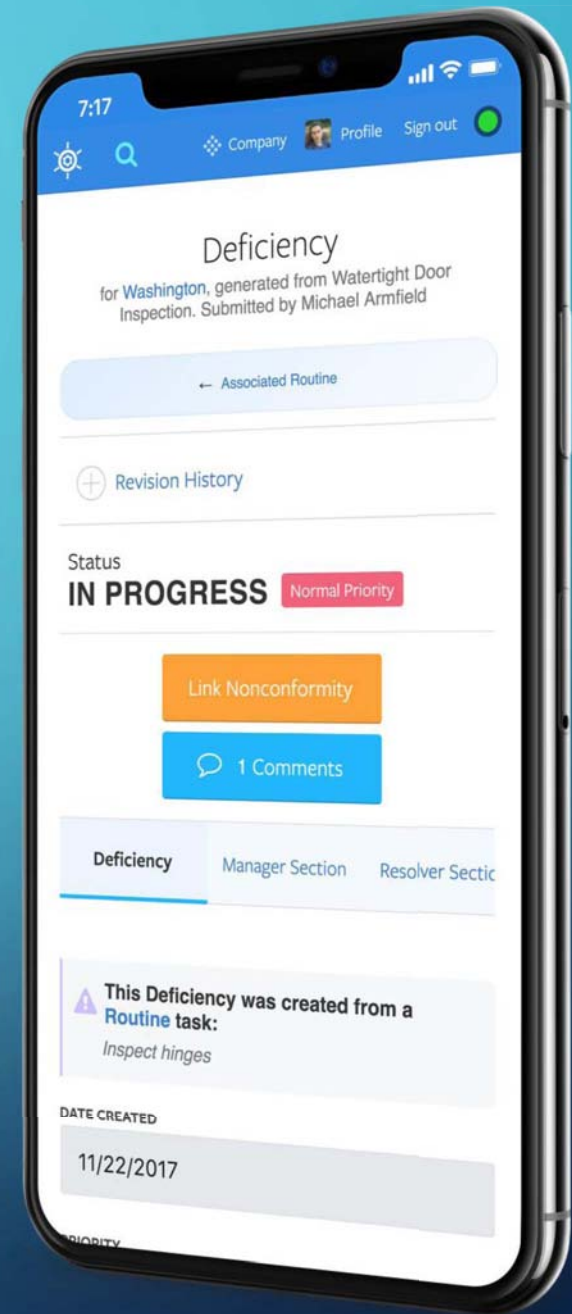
7:17

Company Profile Sign out

Deficiency

for Washington, generated from Watertight Door Inspection. Submitted by Michael Armfield

← Associated Routine

Revision History

Status
IN PROGRESS Normal Priority

Link Nonconformity

1 Comments

Deficiency Manager Section Resolver Sectic

This Deficiency was created from a Routine task:
Inspect hinges

DATE CREATED

11/22/2017

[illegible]RIORITY